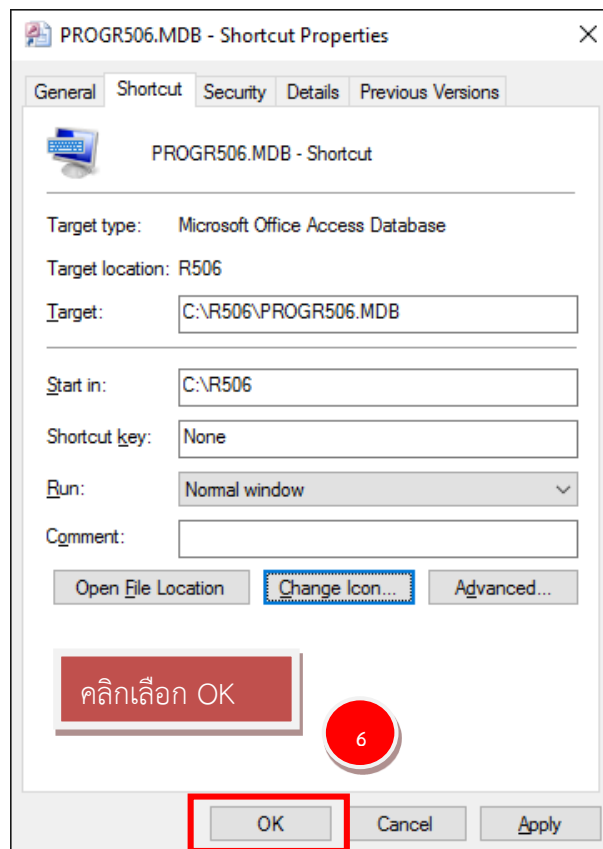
PROGR506.MDB - Shortcut Properties

×

General | Shortcut | Security | Details | Previous Versions

PROGR506.MDB - Shortcut

Target type: Microsoft Office Access Database

Target location: R506

Target: C:\R506\PROGR506.MDB

Start in: C:\R506

Shortcut key: None

Run: Normal window

Comment:

Open File Location | Change Icon... | Advanced...

คลิกเลือก OK

6

OK | Cancel | Apply